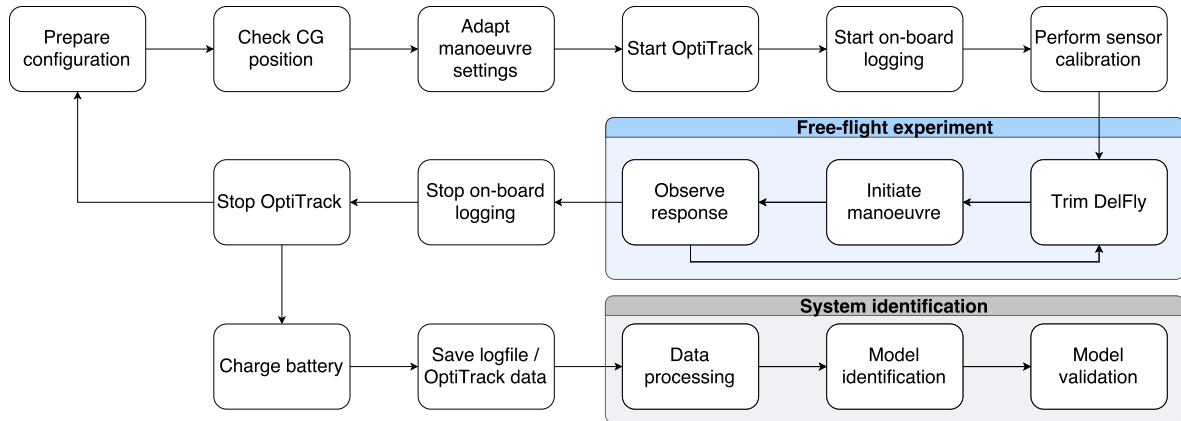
Prepare configuration

Check CG position

Adapt manoeuvre settings

Start OptiTrack

Start on-board logging

Perform sensor calibration

Free-flight experiment

Trim DelFly

Initiate manoeuvre

Observe response

Stop on-board logging

Stop OptiTrack

Charge battery

Save logfile / OptiTrack data

System identification

Data processing

Model identification

Model validation